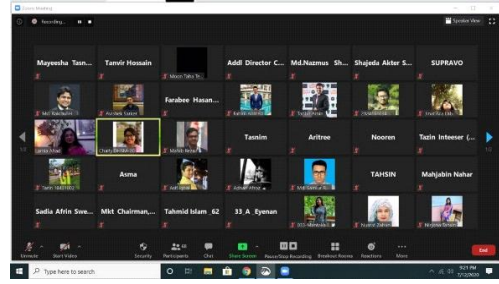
Zoom Meeting
Recording...
Speaker View

Mayeesha Tasn...
Tanvir Hossain
Moon Taha Tr...
Addl Director C...
Md.Nazmus Sh...
Shajeda Akter S...
SUPRAVO

Md. Nazmul...
Farabee Hasan...

Tasnim
Aritree
Nooren
Tazin Inteeser (...

Asma
TAHSIN
Mahjabin Nahar

Sadia Afrin Swe...
Mkt Chairman,...
Tahmid Islam_62
33_A_Eyenan

Unmute
Start Video
Security
Participants
Chat
Share Screen
Pause/Stop Recording
Breakout Rooms
Reactions
More
End

Type here to search
3:21 PM
7/13/2020